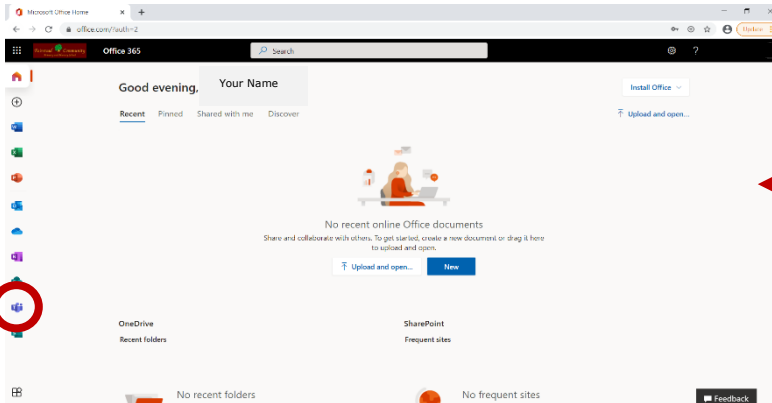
Microsoft Office Home
office.com/?auth=2
Update
Office 365
Search
Good evening,
Your Name
Install Office
Recent Pinned Shared with me Discover
Upload and open...
No recent online Office documents
Share and collaborate with others. To get started, create a new document or drag it here to upload and open.
Upload and open...
New
OneDrive
Recent folders
SharePoint
Frequent sites
No recent folders
No frequent sites
Feedback